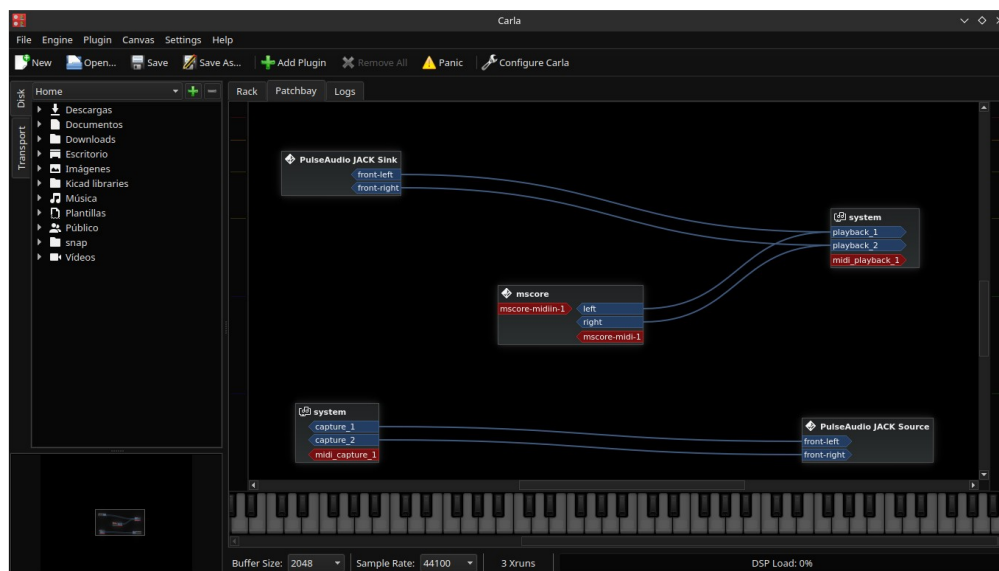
Carla

File Engine Plugin Canvas Settings Help

New Open... Save Save As... Add Plugin Remove All Panic Configure Carla

Disk
Transport

Home

Descargas
Documentos
Downloads
Escritorio
Imágenes
Kicad libraries
Música
Plantillas
Público
snap
Vídeos

Rack Patchbay Logs

PulseAudio JACK Sink
front-left
front-right

system
playback_1
playback_2
midi_playback_1

mscore
mscore-midiin-1
left
right
mscore-midi-1

system
capture_1
capture_2
midi_capture_1

PulseAudio JACK Source
front-left
front-right

Buffer Size: 2048 Sample Rate: 44100 3 Xruns DSP Load: 0%